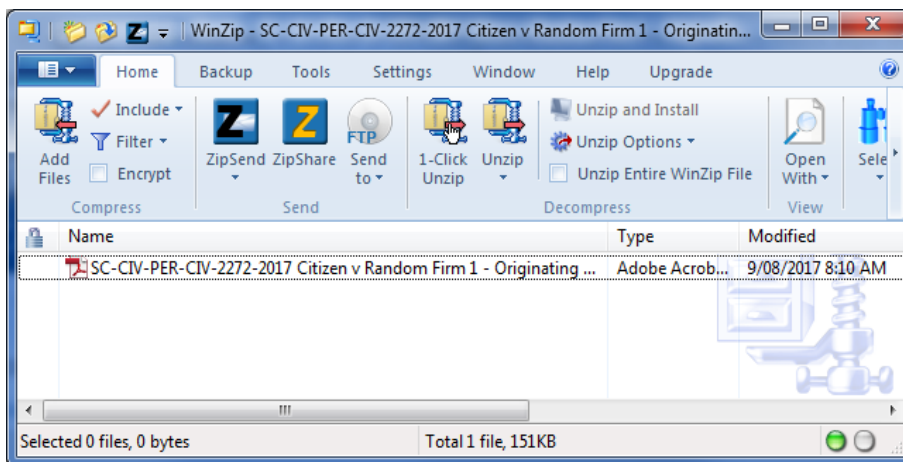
WinZip - SC-CIV-PER-CIV-2272-2017 Citizen v Random Firm 1 - Originatin...

Home Backup Tools Settings Window Help Upgrade

Add Files
Include
Filter
Encrypt
Compress

ZipSend ZipShare Send to
Send

1-Click Unzip
Unzip
Unzip and Install
Unzip Options
Unzip Entire WinZip File
Decompress

Open With
View

Sele

| Name | Type | Modified |
|---|---|---|
| SC-CIV-PER-CIV-2272-2017 Citizen v Random Firm 1 - Originating ... | Adobe Acrob... | 9/08/2017 8:10 AM |

Selected 0 files, 0 bytes
Total 1 file, 151KB